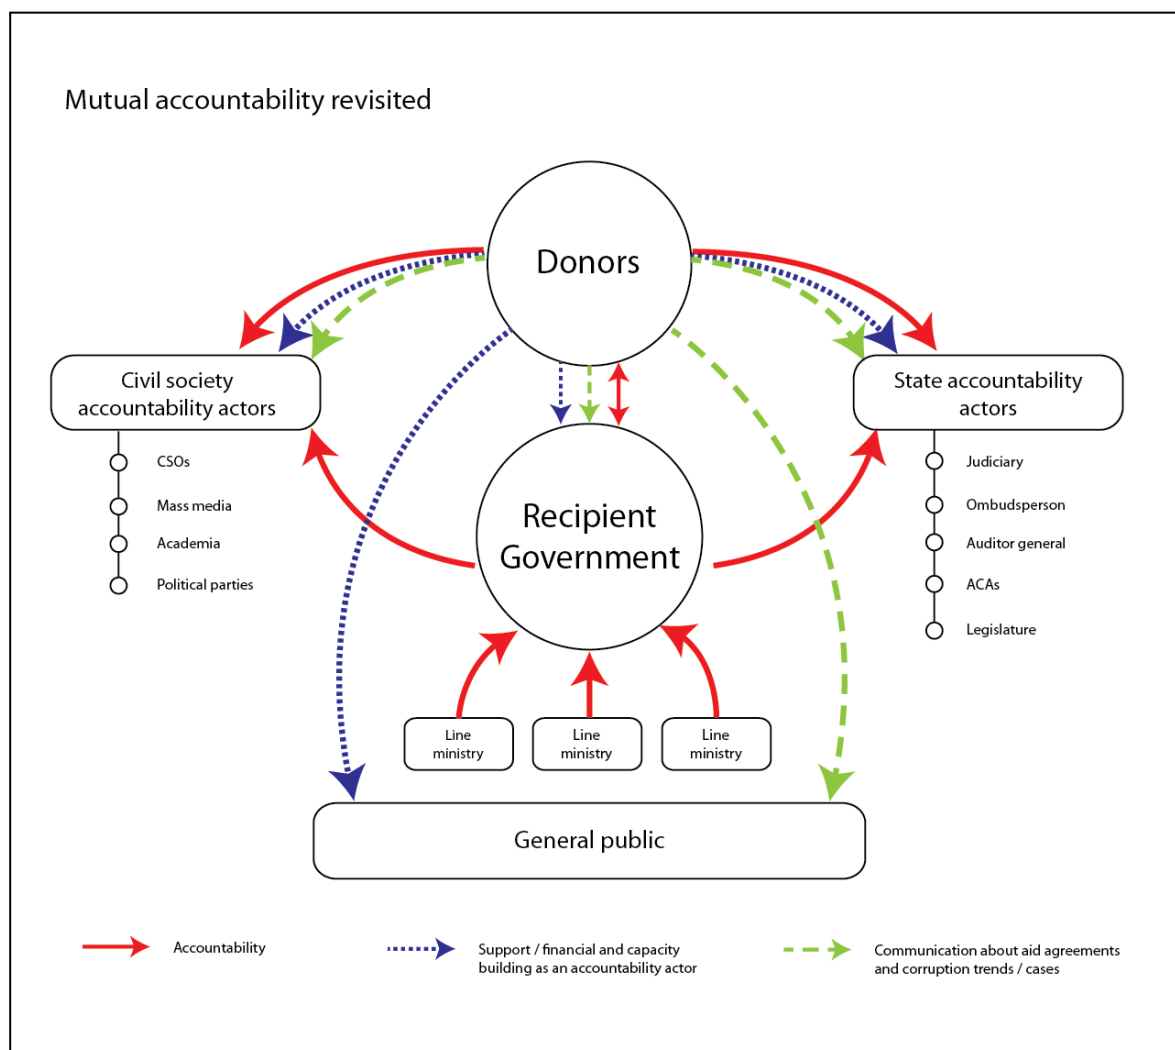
Mutual accountability revisited

Donors

Civil society accountability actors

CSOs

Mass media

Academia

Political parties

State accountability actors

Judiciary

Ombudsperson

Auditor general

ACAs

Legislature

Recipient Government

Line ministry

Line ministry

Line ministry

General public

Accountability

Support / financial and capacity building as an accountability actor

Communication about aid agreements and corruption trends / cases